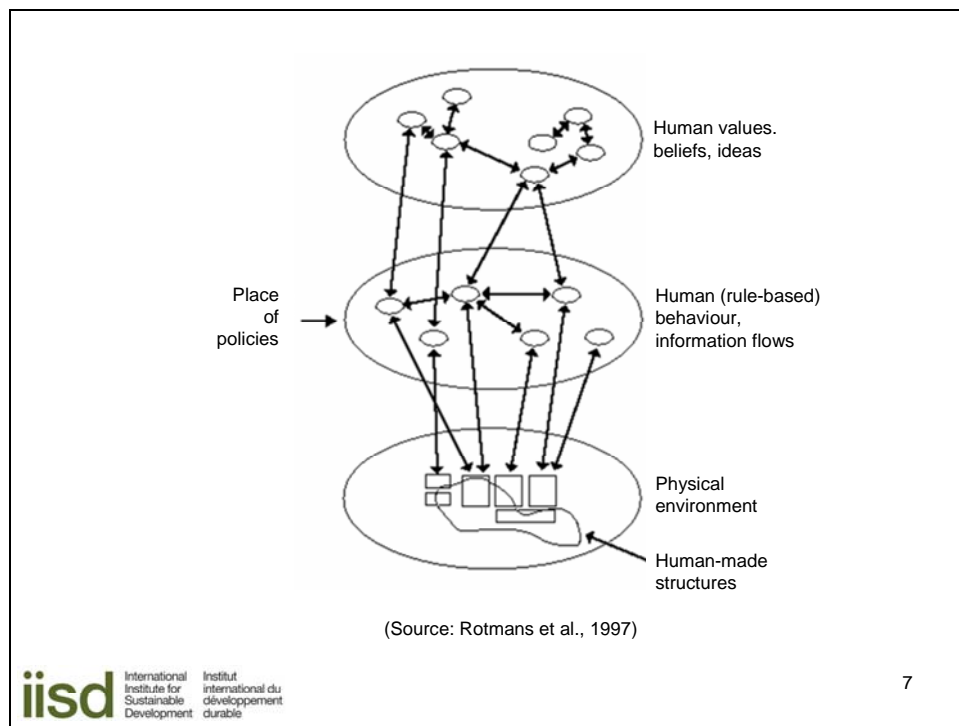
Human values. beliefs, ideas

Place of policies

Human (rule-based) behaviour, information flows

Physical environment

Human-made structures

(Source: Rotmans et al., 1997)

iisd International Institute for Sustainable Development Institut international du développement durable

7